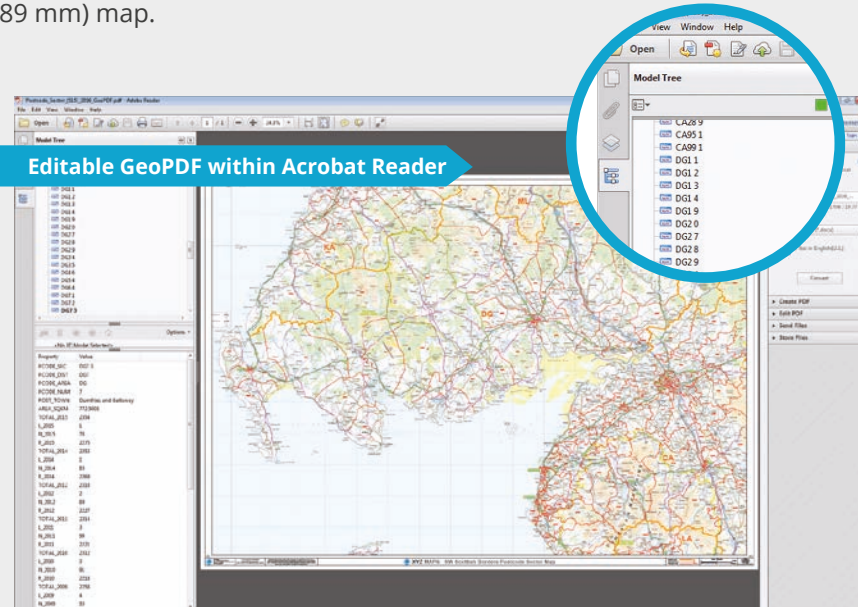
89 mm) map.

Editable GeoPDF within Acrobat Reader

View Window Help

Open

Model Tree

CA28 9
CA95 1
CA99 1
DG1 1
DG1 2
DG1 3
DG1 4
DG1 9
DG2 0
DG2 7
DG2 8
DG2 9

Postcode_Sector_DLS_2016_GeoPDF.pdf - Adobe Reader

File Edit View Window Help

Open

Model Tree

Options

Property Value

PCODE_SEC DG7 1
PCODE_DIST DG7
PCODE_AREA DG
POST_TOWN Dumfries and Galloway

Create PDF
Edit PDF
Send Files
Store Files

Convert

KA
DG
ML
CA
LA

XYZ MAPS SW Scotland Postcode Sector Map